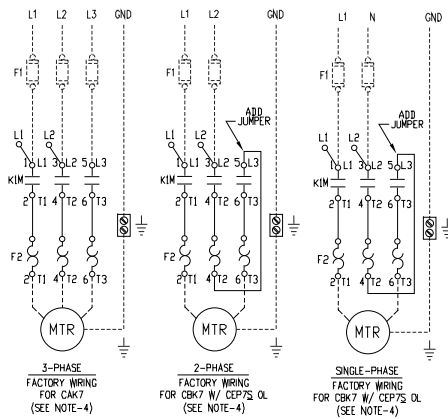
L1 L2 L3 GND

F1

L1 L2

1 L1 3 L2 5 L3

K1M

2 T1 4 T2 6 T3

F2

2 T1 4 T2 6 T3

MTR

3-PHASE
FACTORY WIRING
FOR CAK7
(SEE NOTE-4)

L1 L2 GND

F1

ADD JUMPER

L1 L2

1 L1 3 L2 5 L3

K1M

2 T1 4 T2 6 T3

F2

2 T1 4 T2 6 T3

MTR

2-PHASE
FACTORY WIRING
FOR CBK7 W/ CEP7S OL
(SEE NOTE-4)

L1 N GND

F1

ADD JUMPER

L1 L2

1 L1 3 L2 5 L3

K1M

2 T1 4 T2 6 T3

F2

2 T1 4 T2 6 T3

MTR

SINGLE-PHASE
FACTORY WIRING
FOR CBK7 W/ CEP7S OL
(SEE NOTE-4)